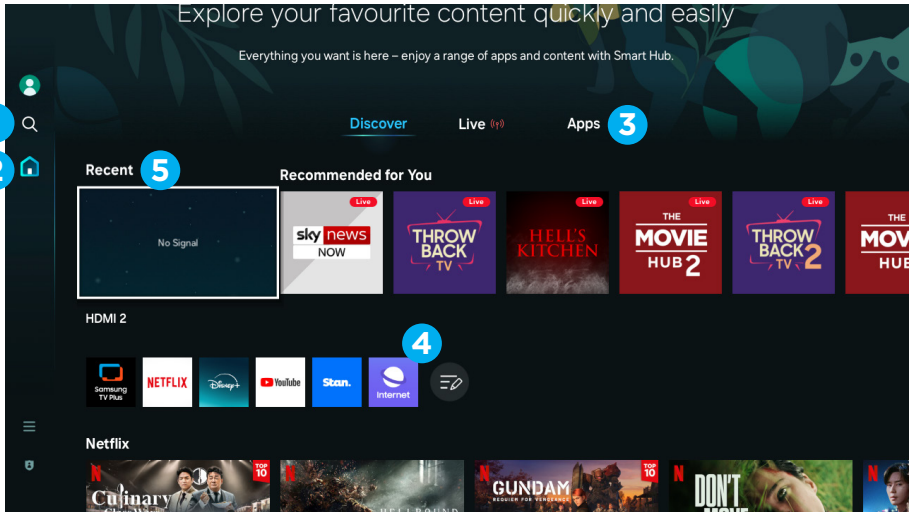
Explore your favourite content quickly and easily

Everything you want is here – enjoy a range of apps and content with Smart Hub.

Discover

Live

Apps

3

Recent

5

Recommended for You

No Signal

Live
sky news NOW

Live
THROW BACK TV

Live
HELL'S KITCHEN

Live
THE MOVIE HUB 2

Live
THROW BACK TV 2

THE MOV HUB

HDMI 2

4

Samsung TV Plus

NETFLIX

Disney+

YouTube

Stan.

Internet

Netflix

N TOP 10 Culinary

N HELLBOUND

N TOP 10 GUNDAM REQUIEM FOR VENGEANCE

N TOP 10 DON'T MOVE

N